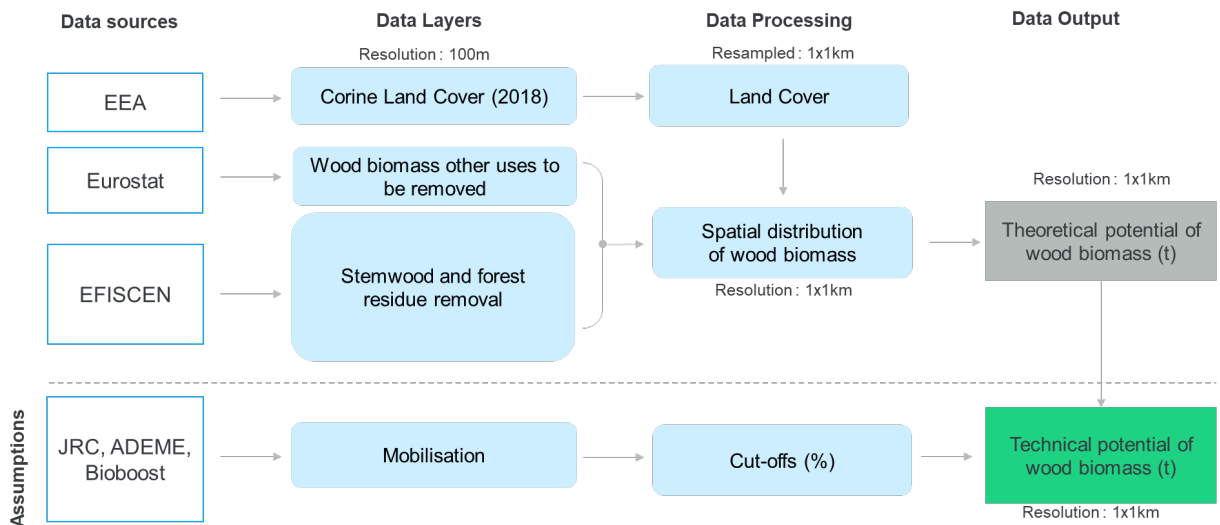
Data sources

Data Layers

Data Processing

Data Output

Resolution: 100m

Resampled: 1x1km

EEA

Corine Land Cover (2018)

Land Cover

Eurostat

Wood biomass other uses to be removed

Resolution: 1x1km

Spatial distribution of wood biomass

Theoretical potential of wood biomass (t)

EFISCEN

Stemwood and forest residue removal

Resolution: 1x1km

Assumptions

JRC, ADEME, Bioboost

Mobilisation

Cut-offs (%)

Technical potential of wood biomass (t)

Resolution: 1x1km